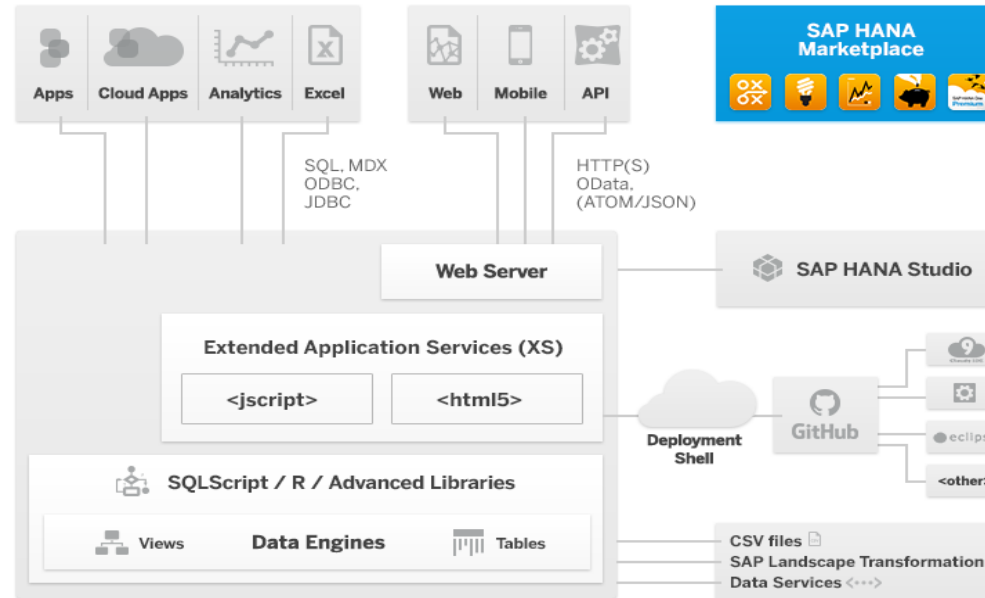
Apps
Cloud Apps
Analytics
Excel

Web
Mobile
API

SAP HANA Marketplace

SQL, MDX
ODBC,
JDBC

HTTP(S)
OData,
(ATOM/JSON)

Web Server

SAP HANA Studio

Extended Application Services (XS)

<jscript>
<html5>

Deployment Shell

GitHub

eclips

<other>

SQLScript / R / Advanced Libraries

Views
Data Engines
Tables

CSV files
SAP Landscape Transformation
Data Services